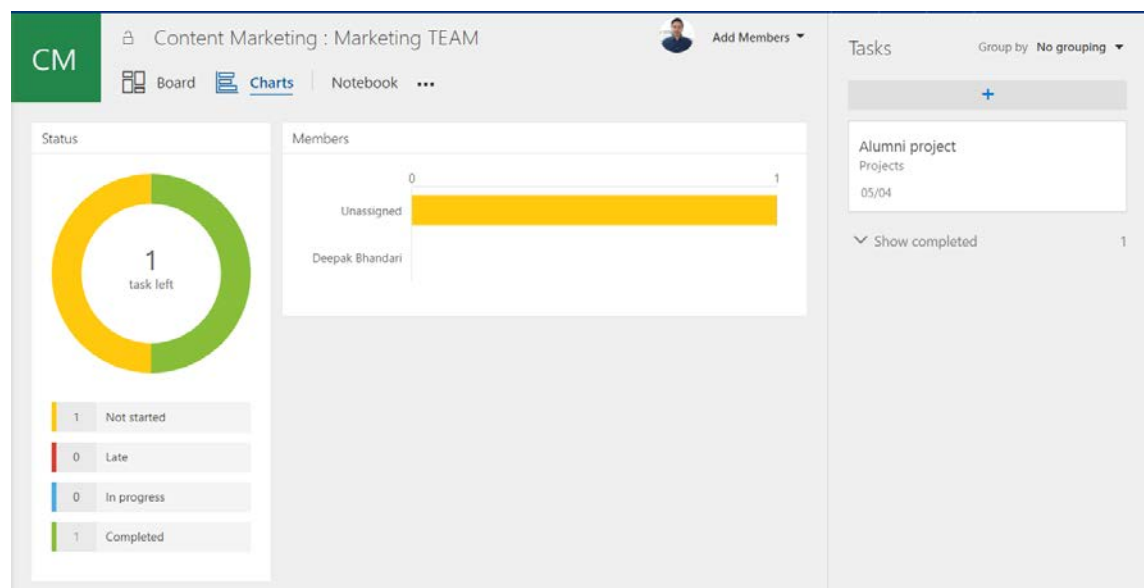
CM

Content Marketing : Marketing TEAM

Board Charts Notebook ...

Add Members

Tasks Group by No grouping

+

Status

1
task left

1 Not started
0 Late
0 In progress
1 Completed

Members

0 1

Unassigned

Deepak Bhandari

Alumni project
Projects
05/04

Show completed 1